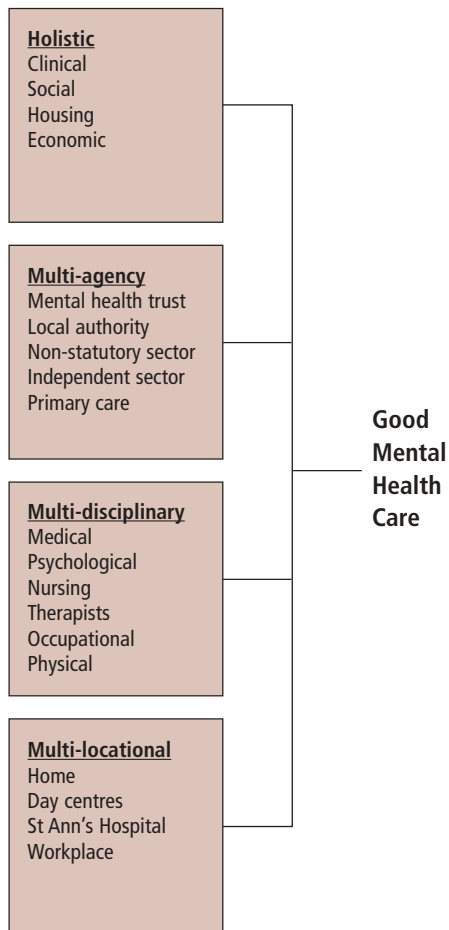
Holistic
Clinical
Social
Housing
Economic

Multi-agency
Mental health trust
Local authority
Non-statutory sector
Independent sector
Primary care

Multi-disciplinary
Medical
Psychological
Nursing
Therapists
Occupational
Physical

Multi-locational
Home
Day centres
St Ann's Hospital
Workplace

Good Mental Health Care